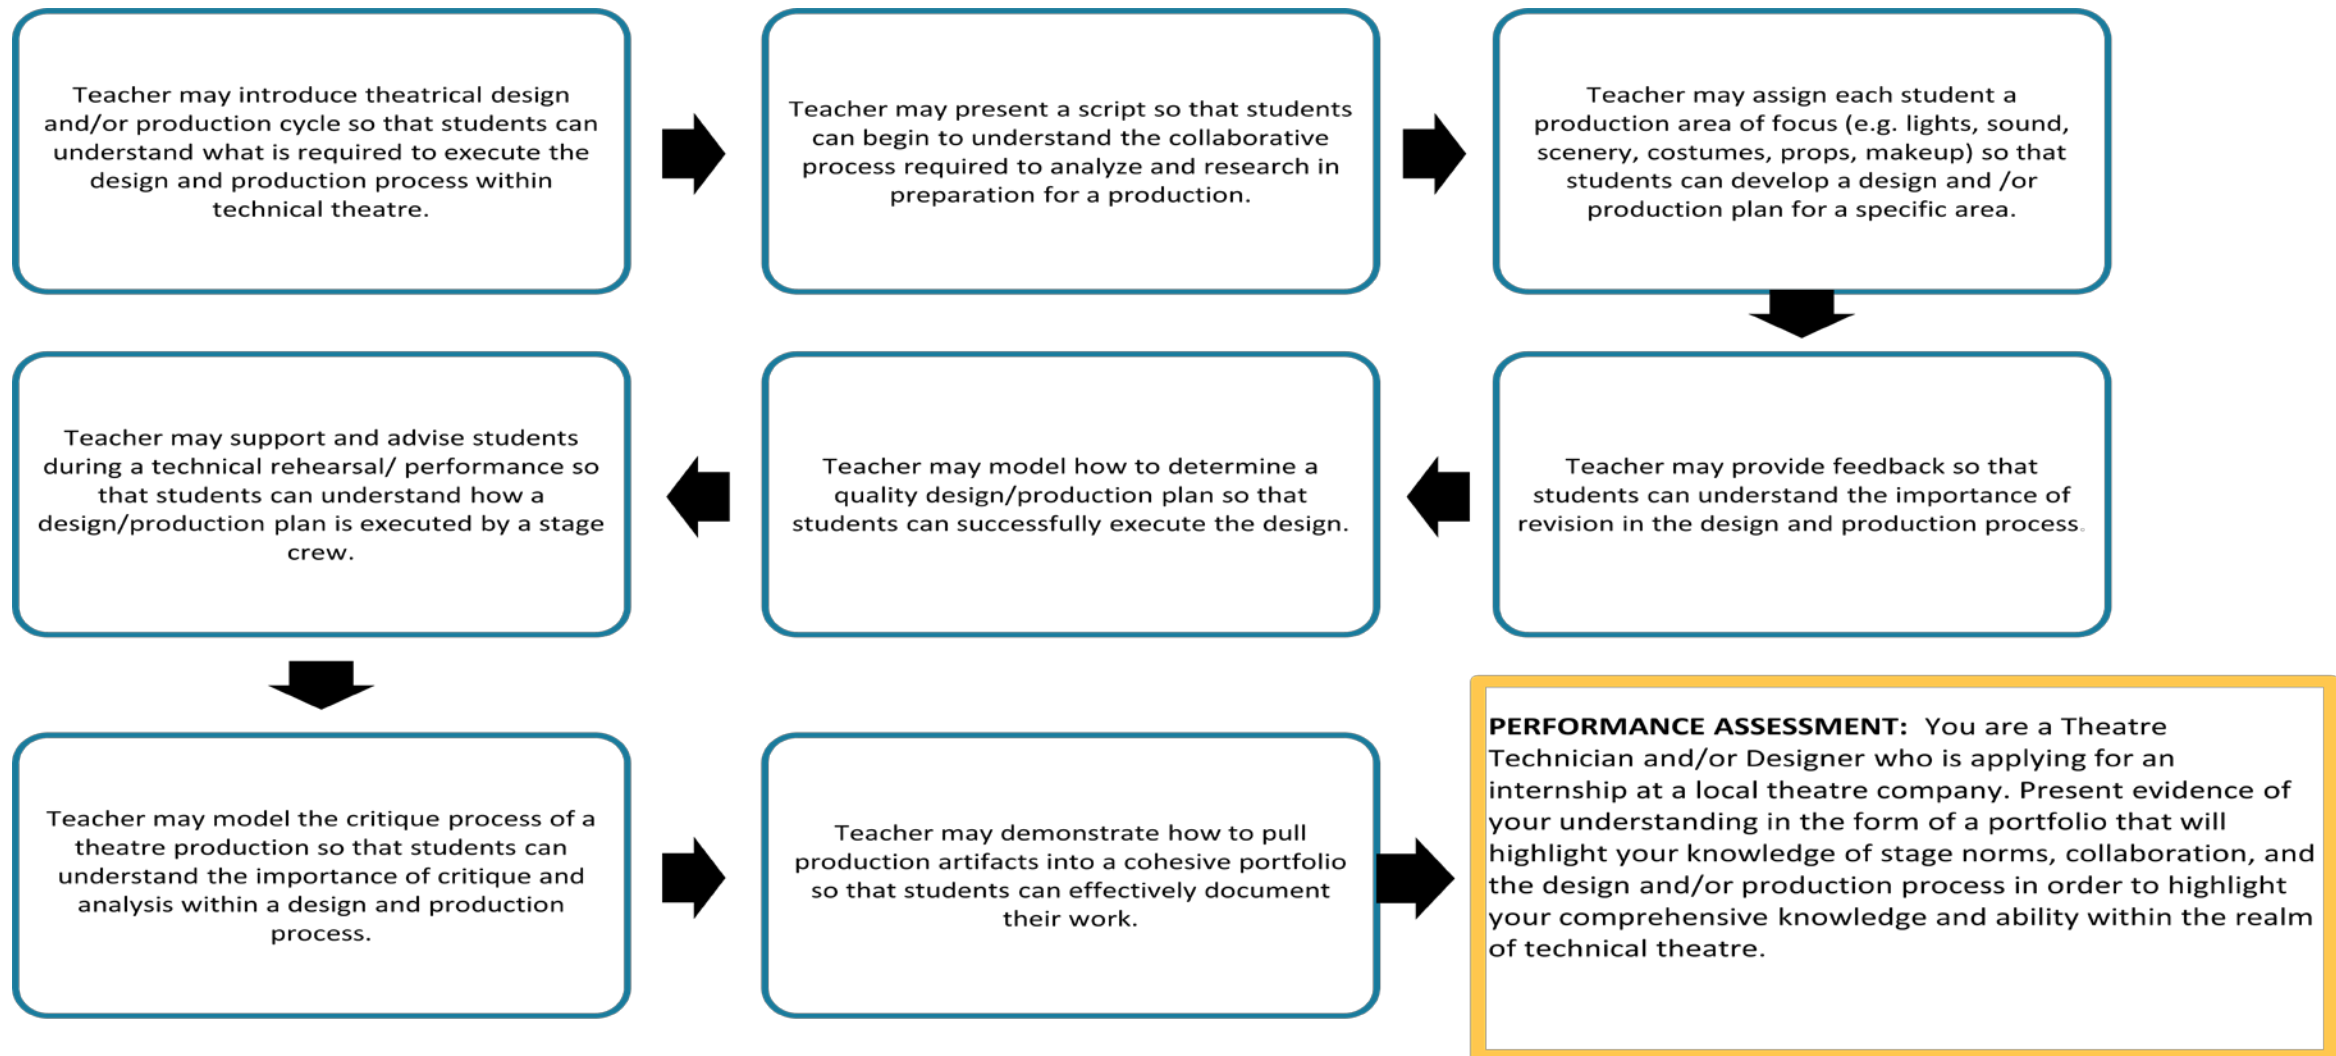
Teacher may introduce theatrical design and/or production cycle so that students can understand what is required to execute the design and production process within technical theatre.

Teacher may present a script so that students can begin to understand the collaborative process required to analyze and research in preparation for a production.

Teacher may assign each student a production area of focus (e.g. lights, sound, scenery, costumes, props, makeup) so that students can develop a design and /or production plan for a specific area.

Teacher may provide feedback so that students can understand the importance of revision in the design and production process.

Teacher may model how to determine a quality design/production plan so that students can successfully execute the design.

Teacher may support and advise students during a technical rehearsal/ performance so that students can understand how a design/production plan is executed by a stage crew.

Teacher may model the critique process of a theatre production so that students can understand the importance of critique and analysis within a design and production process.

Teacher may demonstrate how to pull production artifacts into a cohesive portfolio so that students can effectively document their work.

**PERFORMANCE ASSESSMENT:** You are a Theatre Technician and/or Designer who is applying for an internship at a local theatre company. Present evidence of your understanding in the form of a portfolio that will highlight your knowledge of stage norms, collaboration, and the design and/or production process in order to highlight your comprehensive knowledge and ability within the realm of technical theatre.